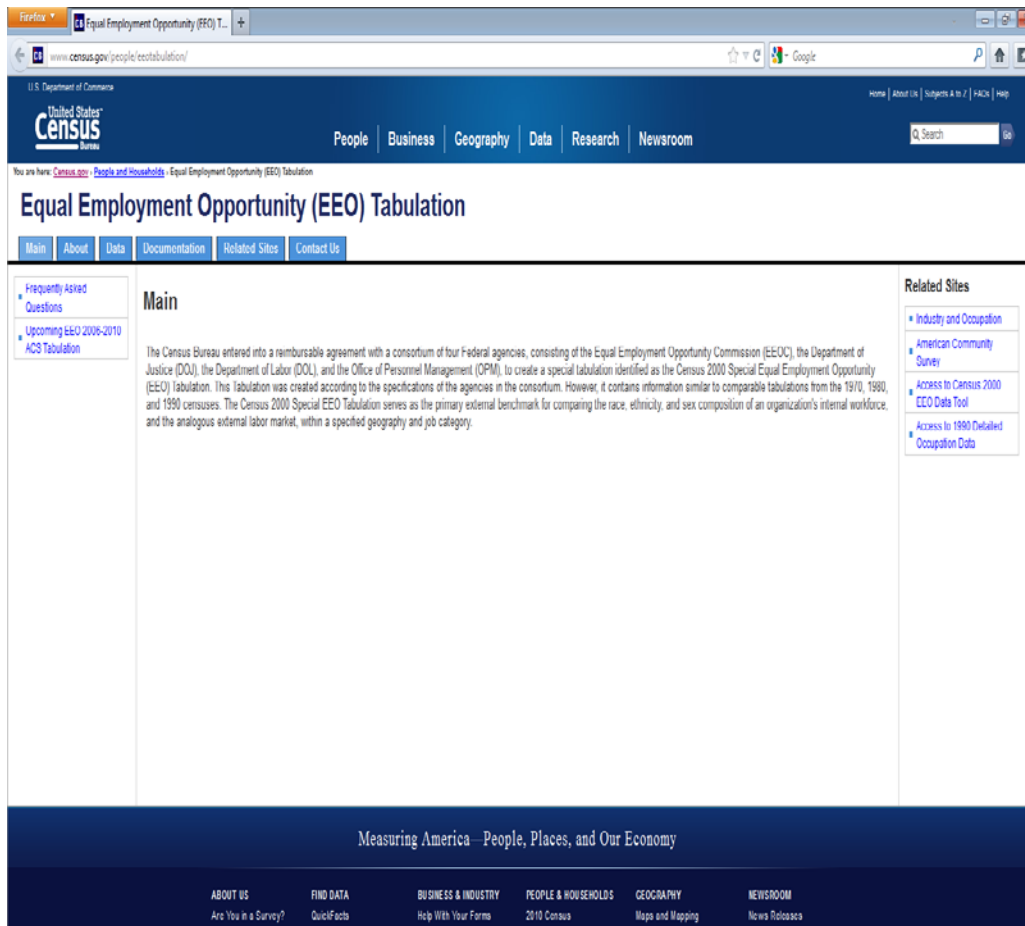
Firefox
Equal Employment Opportunity (EEO) T...
+
www.census.gov/people/eeotabulation/
Google

U.S. Department of Commerce
United States Census Bureau
Home | About Us | Subjects A to Z | FAQs | Help
People | Business | Geography | Data | Research | Newsroom
Search
Go

You are here: Census.gov › People and Households › Equal Employment Opportunity (EEO) Tabulation

Equal Employment Opportunity (EEO) Tabulation

Main | About | Data | Documentation | Related Sites | Contact Us

Frequently Asked Questions
Upcoming EEO 2006-2010 ACS Tabulation

Main

The Census Bureau entered into a reimbursable agreement with a consortium of four Federal agencies, consisting of the Equal Employment Opportunity Commission (EEOC), the Department of Justice (DOJ), the Department of Labor (DOL), and the Office of Personnel Management (OPM), to create a special tabulation identified as the Census 2000 Special Equal Employment Opportunity (EEO) Tabulation. This Tabulation was created according to the specifications of the agencies in the consortium. However, it contains information similar to comparable tabulations from the 1970, 1980, and 1990 censuses. The Census 2000 Special EEO Tabulation serves as the primary external benchmark for comparing the race, ethnicity, and sex composition of an organization's internal workforce, and the analogous external labor market, within a specified geography and job category.

Related Sites
Industry and Occupation
American Community Survey
Access to Census 2000 EEO Data Tool
Access to 1990 Detailed Occupation Data

Measuring America—People, Places, and Our Economy

ABOUT US
Are You in a Survey?
FIND DATA
QuickFacts
BUSINESS & INDUSTRY
Help With Your Forms
PEOPLE & HOUSEHOLDS
2010 Census
GEOGRAPHY
Maps and Mapping
NEWSROOM
News Releases